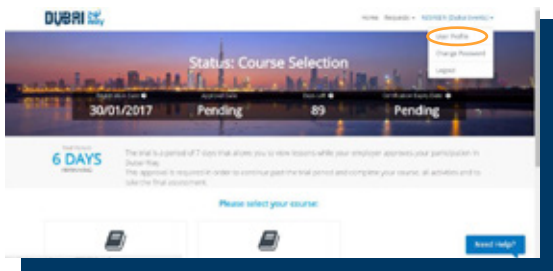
DUBAI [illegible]

Home Requests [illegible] (Dubai Events)

User Profile
Change Password
Logout

Status: Course Selection

30/01/2017
Pending
89
Pending

6 DAYS

The trial is a period of 7 days that allows you to view lessons while your employer approves your participation in Dubai Way.
The approval is required in order to continue past the trial period and complete your course, all activities and to take the final assessment.

Please select your course:

Need Help?